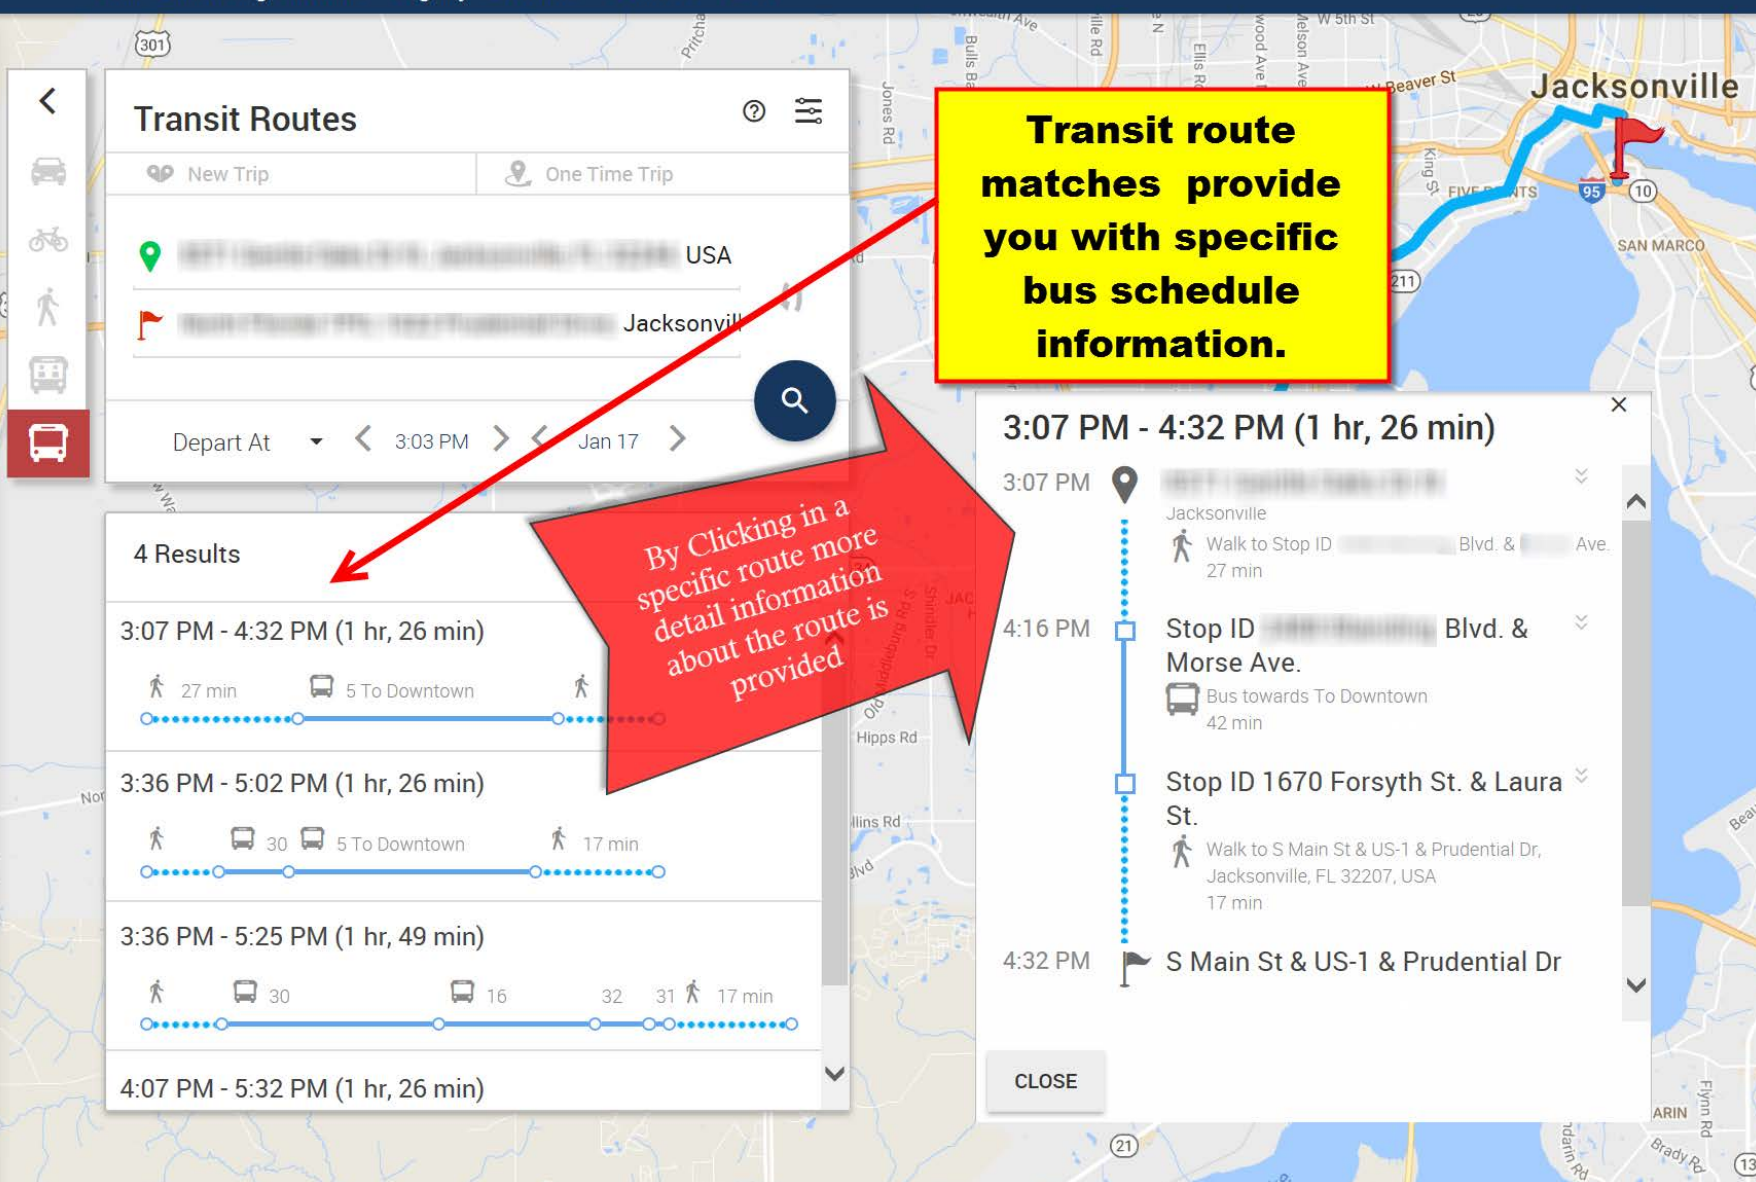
Transit Routes

New Trip

One Time Trip

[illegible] USA

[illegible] Jacksonvill

Depart At

3:03 PM

Jan 17

4 Results

3:07 PM - 4:32 PM (1 hr, 26 min)

27 min

5 To Downtown

3:36 PM - 5:02 PM (1 hr, 26 min)

30

5 To Downtown

17 min

3:36 PM - 5:25 PM (1 hr, 49 min)

30

16

32

31

17 min

4:07 PM - 5:32 PM (1 hr, 26 min)

Transit route matches provide you with specific bus schedule information.

By Clicking in a specific route more detail information about the route is provided

3:07 PM - 4:32 PM (1 hr, 26 min)

3:07 PM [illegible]

Jacksonville

Walk to Stop ID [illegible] Blvd. & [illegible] Ave.

27 min

4:16 PM Stop ID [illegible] Blvd. & Morse Ave.

Bus towards To Downtown

42 min

Stop ID 1670 Forsyth St. & Laura St.

Walk to S Main St & US-1 & Prudential Dr, Jacksonville, FL 32207, USA

17 min

4:32 PM S Main St & US-1 & Prudential Dr

CLOSE

Jacksonville

W Beaver St

W 5th St

King St

FIVE POINTS

SAN MARCO

Hipps Rd

Jones Rd

Bulls Bay

Ellis Rd

Pritchard

Collins Rd

Normandy

Blvd

Old Middleburg Rd

Shindler Dr

Flynn Rd

Brady Rd

301

211

95

10

21

13